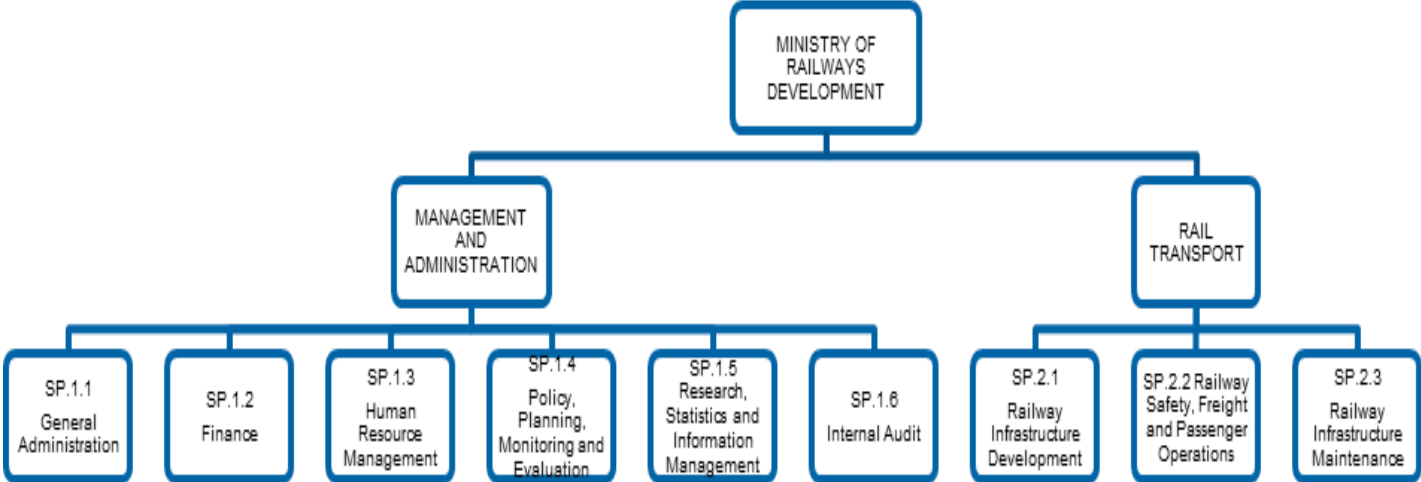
MINISTRY OF RAILWAYS DEVELOPMENT

MANAGEMENT AND ADMINISTRATION

RAIL TRANSPORT

SP.1.1 General Administration

SP.1.2 Finance

SP.1.3 Human Resource Management

SP.1.4 Policy, Planning, Monitoring and Evaluation

SP.1.5 Research, Statistics and Information Management

SP.1.6 Internal Audit

SP.2.1 Railway Infrastructure Development

SP.2.2 Railway Safety, Freight and Passenger Operations

SP.2.3 Railway Infrastructure Maintenance